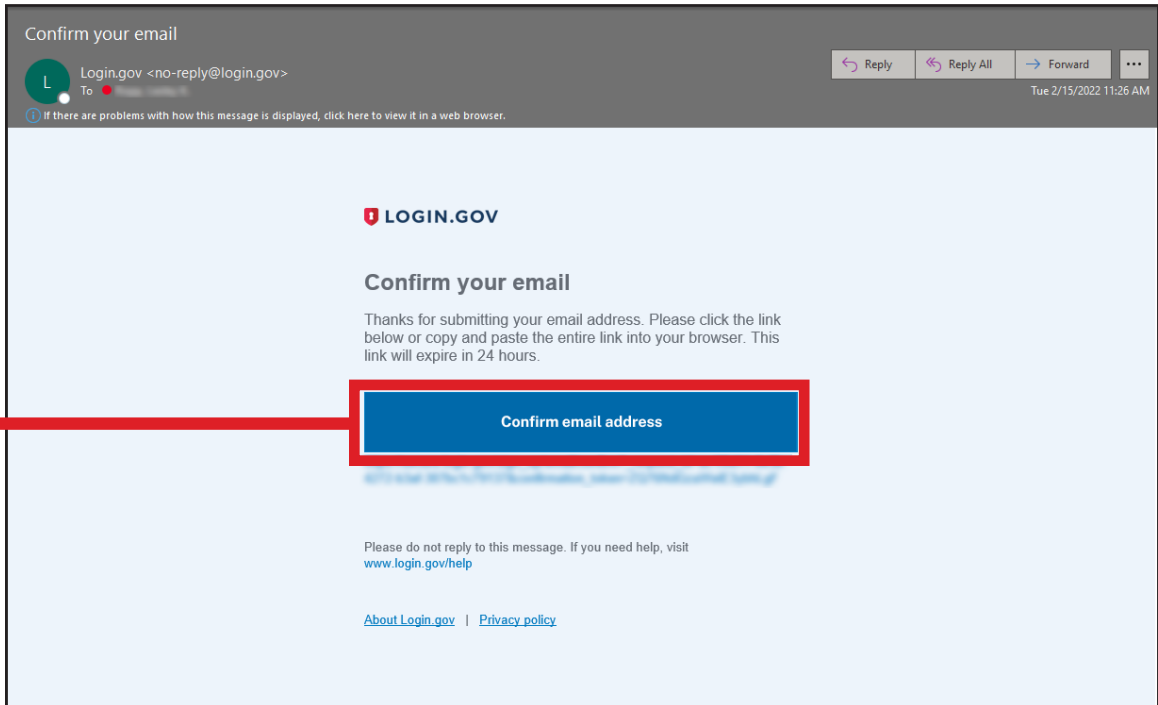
Confirm your email

L

Login.gov <no-reply@login.gov>

To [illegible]

Reply
Reply All
Forward
...

Tue 2/15/2022 11:26 AM

If there are problems with how this message is displayed, click here to view it in a web browser.

LOGIN.GOV

Confirm your email

Thanks for submitting your email address. Please click the link below or copy and paste the entire link into your browser. This link will expire in 24 hours.

Confirm email address

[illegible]

Please do not reply to this message. If you need help, visit www.login.gov/help

About Login.gov | Privacy policy